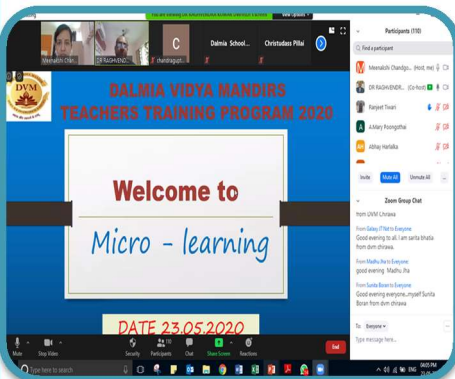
View Options

Meenakshi Chan...
DR RAGHVEND...
C
chandragupt...
Dalmia School...
Christadass Pillai

DVM

DALMIA VIDYA MANDIRS
TEACHERS TRAINING PROGRAM 2020

Welcome to

Micro - learning

DATE 23.05.2020

Participants (110)
Find a participant
Meenakshi Chandgo... (Host, me)
DR RAGHVENDR... (Co-host)
Ranjeet Tiwari
A.Mary Poongothai
Abhay Harlalka
Invite
Mute All
Unmute All

Zoom Group Chat
from DVM Chirawa
From Galaxy ITTM to Everyone:
Good evening to all. I am sarita bhatia from dvm chirawa.
From Madhu Jha to Everyone:
good evening Madhu Jha
From Sunita Boran to Everyone:
Good evening everyone..myself Sunita Boran from dvm chirawa
To: Everyone
Type message here...

Mute
Stop Video
Security
Participants 110
Chat
Share Screen
Reactions
End

Type here to search
ENG
04:05 PM